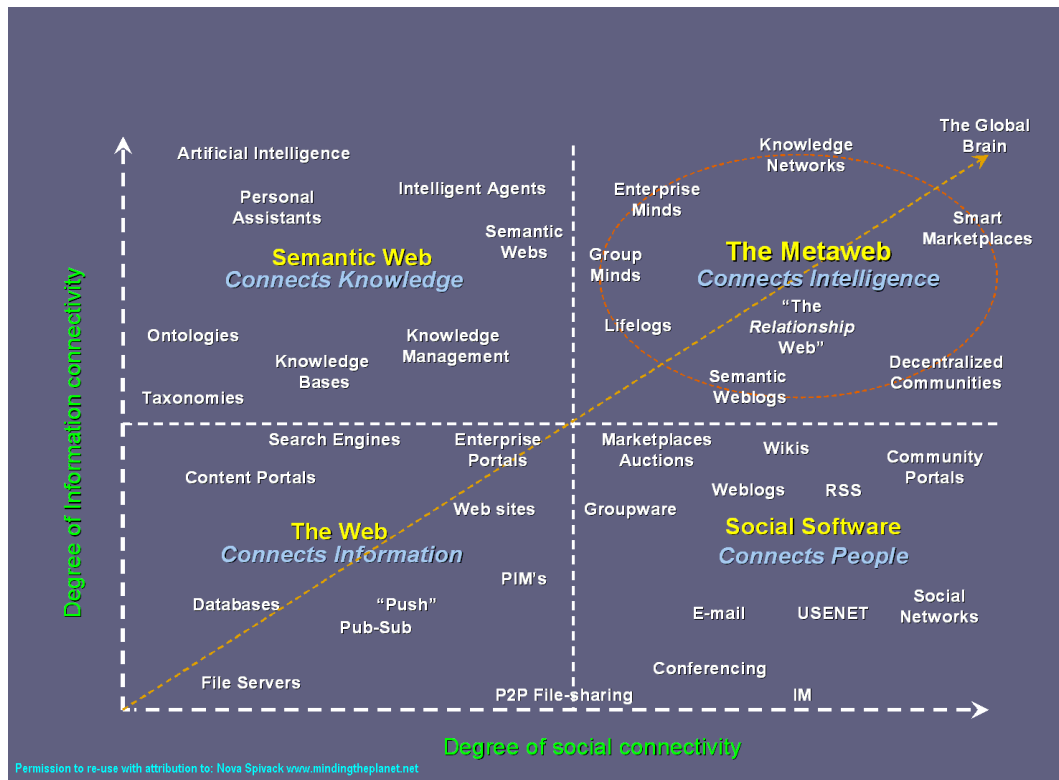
Degree of Information connectivity

Artificial Intelligence

Personal Assistants

Intelligent Agents

Semantic Webs

Semantic Web
Connects Knowledge

Ontologies

Knowledge Management

Knowledge Bases

Taxonomies

Knowledge Networks

The Global Brain

Enterprise Minds

Smart Marketplaces

Group Minds

The Metaweb
Connects Intelligence

Lifelogs

"The *Relationship* Web"

Decentralized Communities

Semantic Weblogs

Search Engines

Enterprise Portals

Content Portals

Web sites

The Web
Connects Information

PIM's

Databases

"Push"

Pub-Sub

File Servers

Marketplaces Auctions

Wikis

Community Portals

Weblogs

RSS

Groupware

Social Software
Connects People

E-mail

USENET

Social Networks

Conferencing

P2P File-sharing

IM

Degree of social connectivity

Permission to re-use with attribution to: Nova Spivack www.mindingtheplanet.net